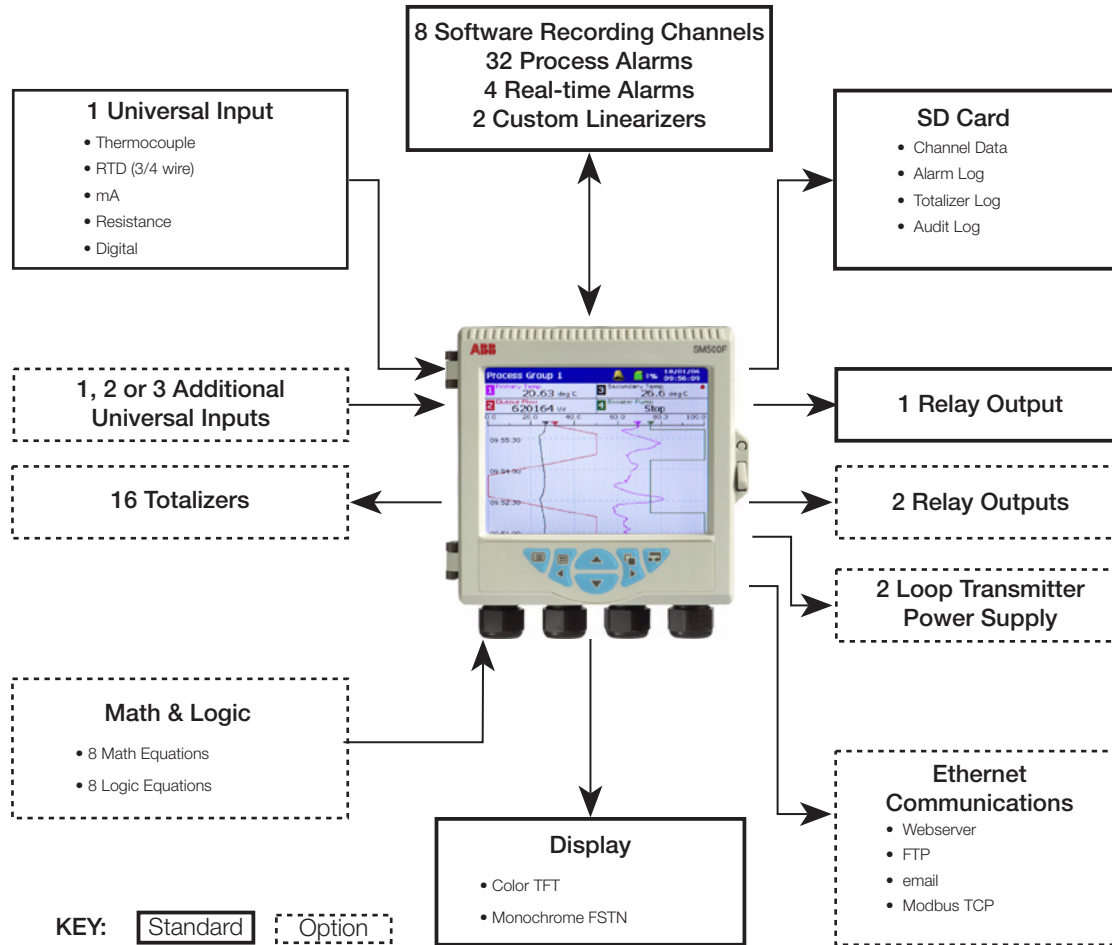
8 Software Recording Channels
32 Process Alarms
4 Real-time Alarms
2 Custom Linearizers

1 Universal Input
• Thermocouple
• RTD (3/4 wire)
• mA
• Resistance
• Digital

SD Card
• Channel Data
• Alarm Log
• Totalizer Log
• Audit Log

ABB
SM500F
Process Group 1
18/01/06 09:56:09
Primary Temp
20.63 deg C
Secondary Temp
26.6 deg C
Output Flow
620164 Ul
Booster Pump
Stop
09:55:30
09:54:00
09:52:30
09:51:00

1, 2 or 3 Additional Universal Inputs

1 Relay Output

16 Totalizers

2 Relay Outputs

2 Loop Transmitter Power Supply

Math & Logic
• 8 Math Equations
• 8 Logic Equations

Ethernet Communications
• Webserver
• FTP
• email
• Modbus TCP

Display
• Color TFT
• Monochrome FSTN

KEY: Standard Option